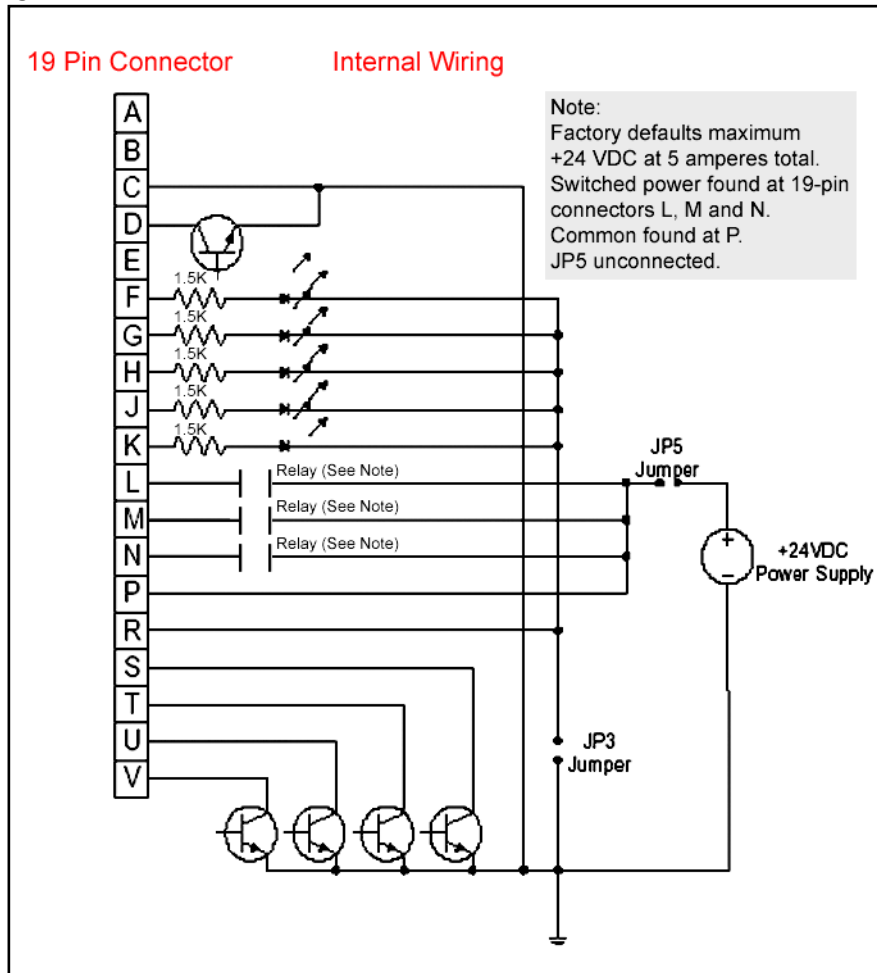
19 Pin Connector

Internal Wiring

Note:
Factory defaults maximum +24 VDC at 5 amperes total. Switched power found at 19-pin connectors L, M and N. Common found at P. JP5 unconnected.

A
B
C
D
E
F
G
H
J
K
L
M
N
P
R
S
T
U
V

1.5K
1.5K
1.5K
1.5K
1.5K

Relay (See Note)
Relay (See Note)
Relay (See Note)

JP5
Jumper

+
-
+24VDC
Power Supply

JP3
Jumper